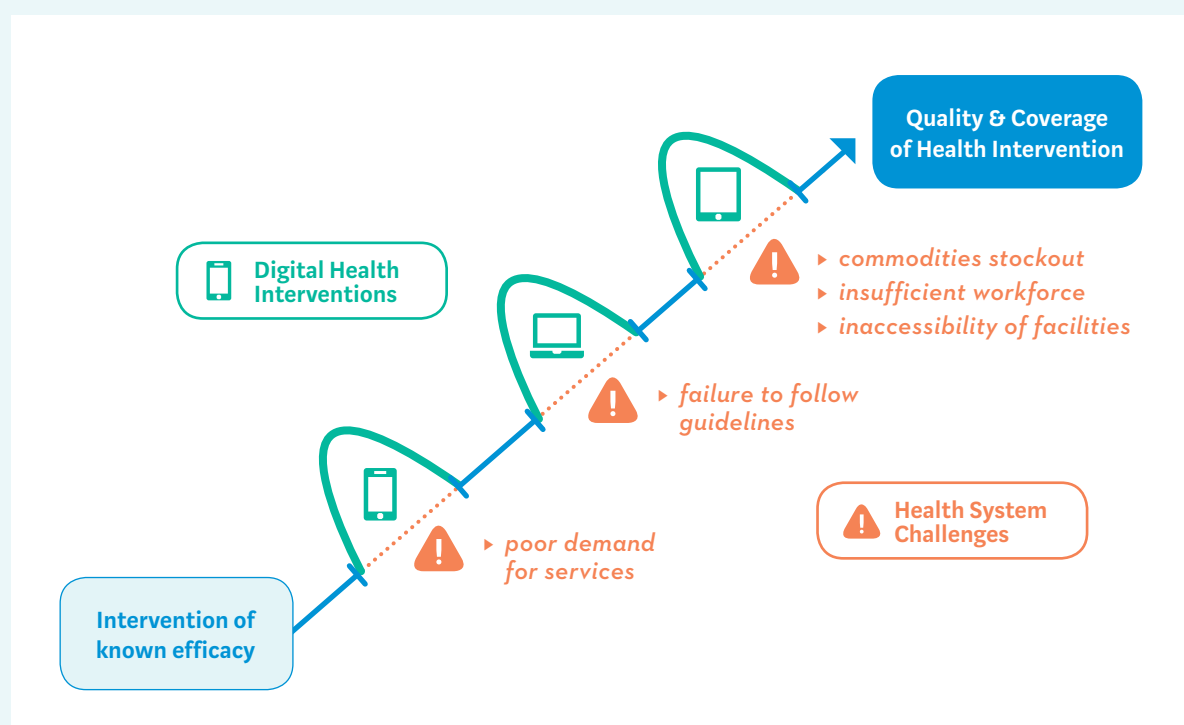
Quality & Coverage of Health Intervention

Digital Health Interventions

commodities stockout
insufficient workforce
inaccessibility of facilities

failure to follow guidelines

Health System Challenges

poor demand for services

Intervention of known efficacy